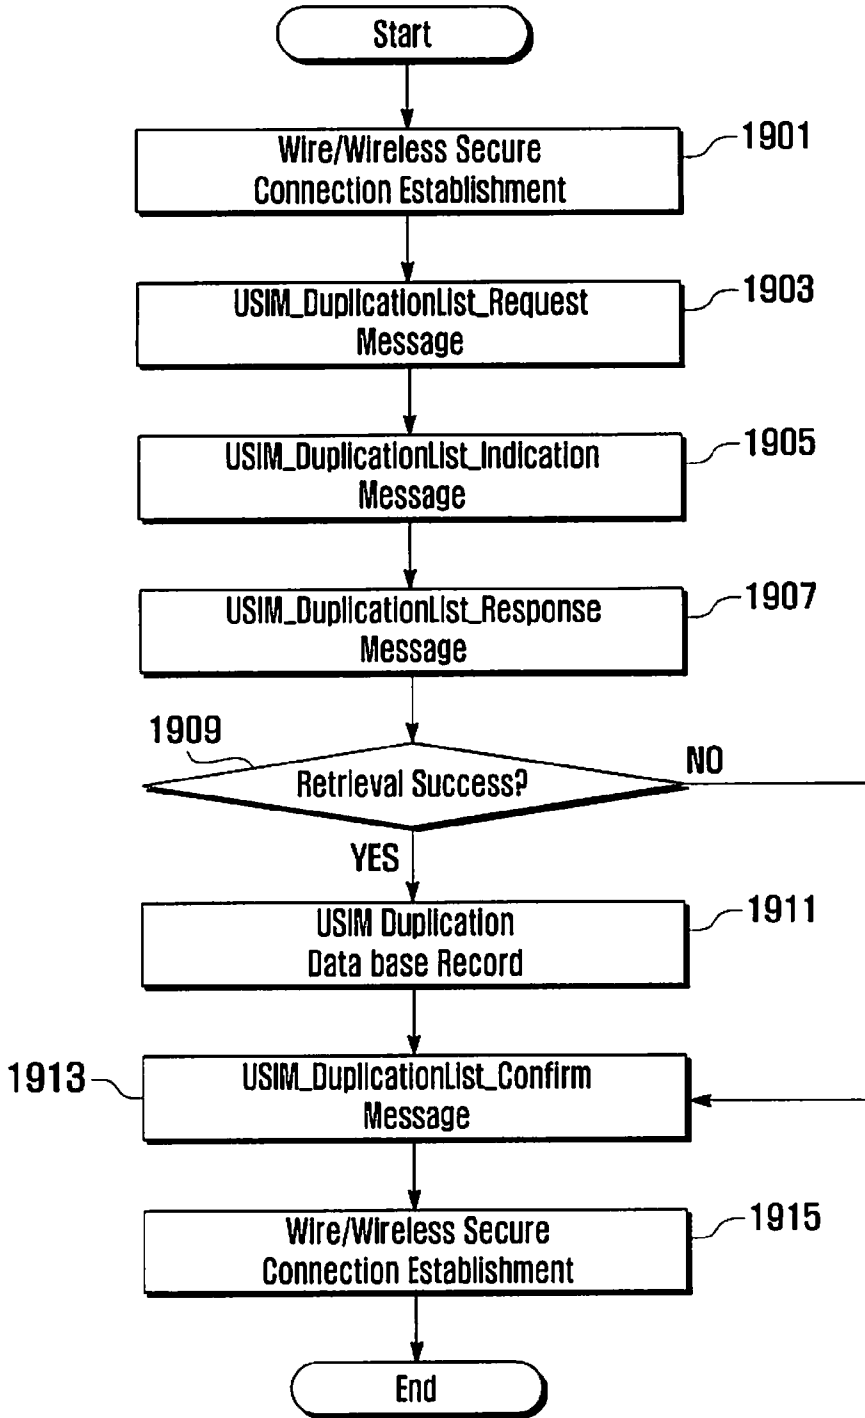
Start

Wire/Wireless Secure Connection Establishment

1901

USIM_DuplicationList_Request Message

1903

USIM_DuplicationList_Indication Message

1905

USIM_DuplicationList_Response Message

1907

1909

Retrieval Success?

NO

YES

USIM Duplication Data base Record

1911

1913

USIM_DuplicationList_Confirm Message

Wire/Wireless Secure Connection Establishment

1915

End